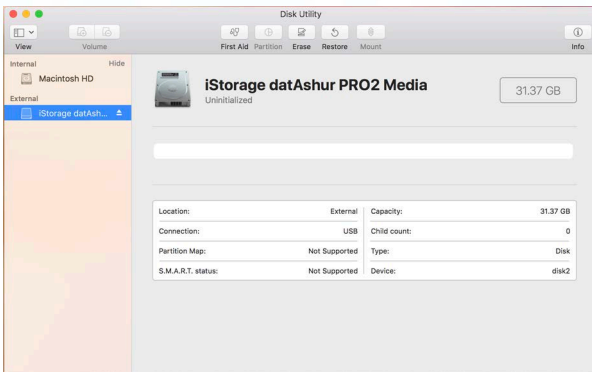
Disk Utility

View Volume

First Aid Partition Erase Restore Mount

Info

Internal Hide

Macintosh HD

External

iStorage datAsh...

iStorage datAshur PRO2 Media

Uninitialized

31.37 GB

| Location: | External | Capacity: | 31.37 GB |
|---|---|---|---|
| Connection: | USB | Child count: | 0 |
| Partition Map: | Not Supported | Type: | Disk |
| S.M.A.R.T. status: | Not Supported | Device: | disk2 |